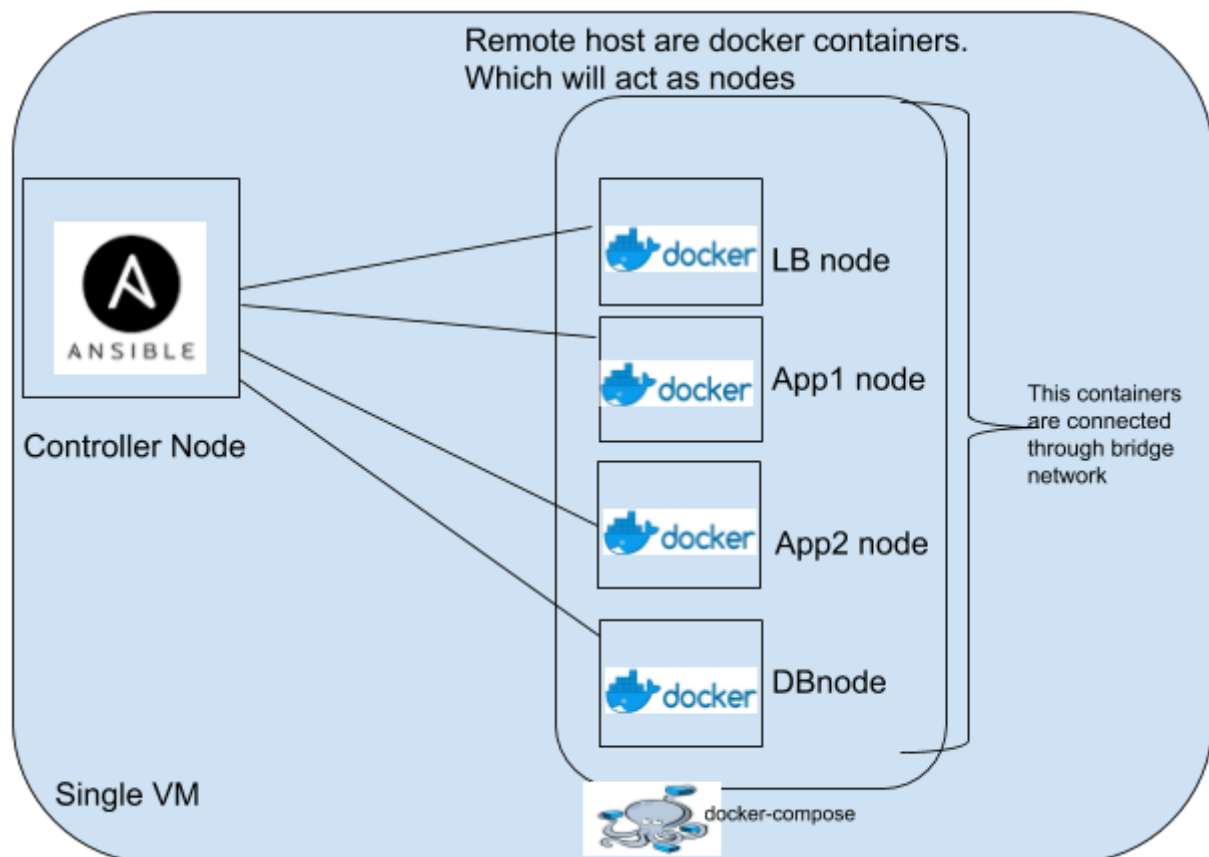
Remote host are docker containers.
Which will act as nodes

ANSIBLE

Controller Node

docker
LB node

docker
App1 node

docker
App2 node

docker
DBnode

This containers are connected through bridge network

Single VM

docker-compose